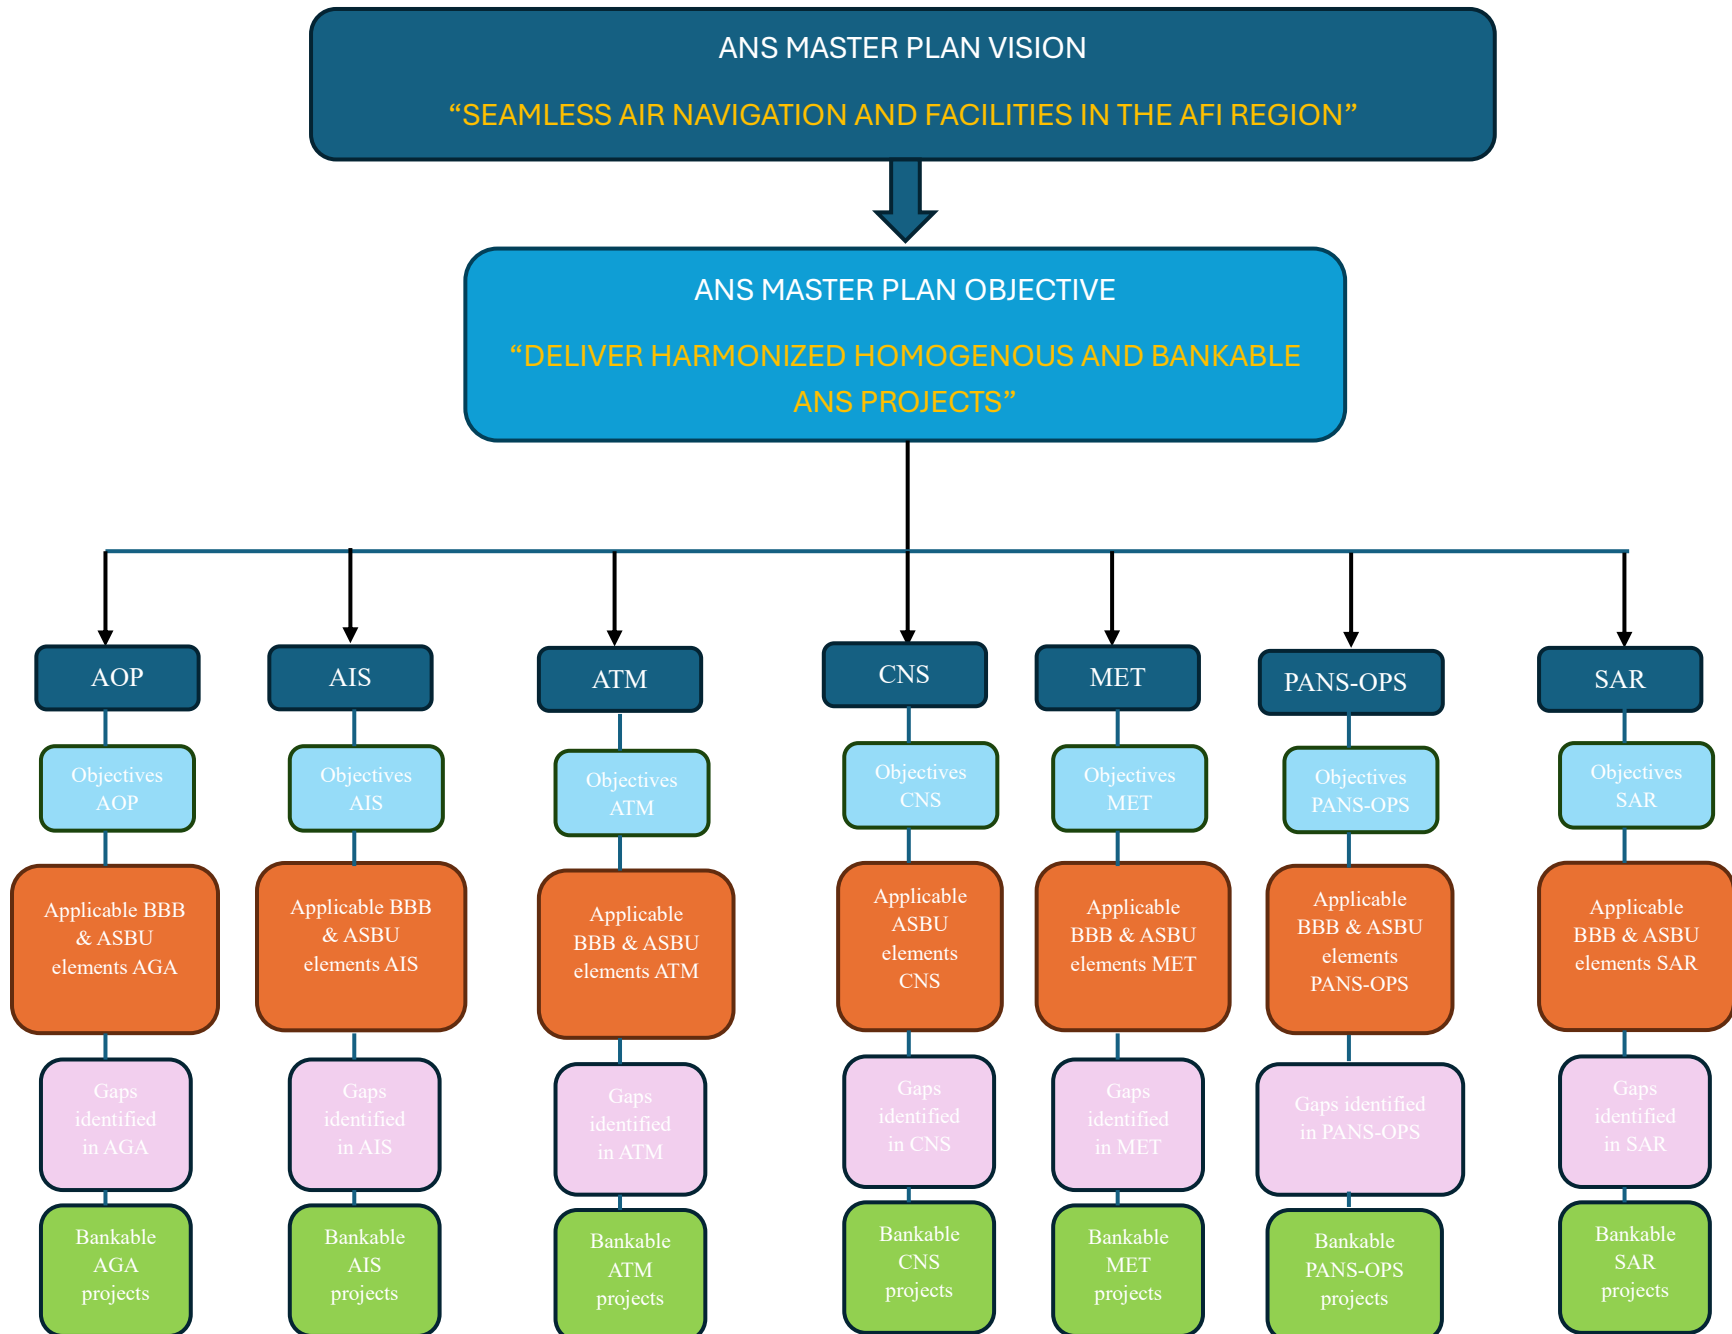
ANS MASTER PLAN VISION

“SEAMLESS AIR NAVIGATION AND FACILITIES IN THE AFI REGION”

ANS MASTER PLAN OBJECTIVE

“DELIVER HARMONIZED HOMOGENOUS AND BANKABLE ANS PROJECTS”

AOP

Objectives AOP

Applicable BBB & ASBU elements AGA

Gaps identified in AGA

Bankable AGA projects

AIS

Objectives AIS

Applicable BBB & ASBU elements AIS

Gaps identified in AIS

Bankable AIS projects

ATM

Objectives ATM

Applicable BBB & ASBU elements ATM

Gaps identified in ATM

Bankable ATM projects

CNS

Objectives CNS

Applicable ASBU elements CNS

Gaps identified in CNS

Bankable CNS projects

MET

Objectives MET

Applicable BBB & ASBU elements MET

Gaps identified in MET

Bankable MET projects

PANS-OPS

Objectives PANS-OPS

Applicable BBB & ASBU elements PANS-OPS

Gaps identified in PANS-OPS

Bankable PANS-OPS projects

SAR

Objectives SAR

Applicable BBB & ASBU elements SAR

Gaps identified in SAR

Bankable SAR projects